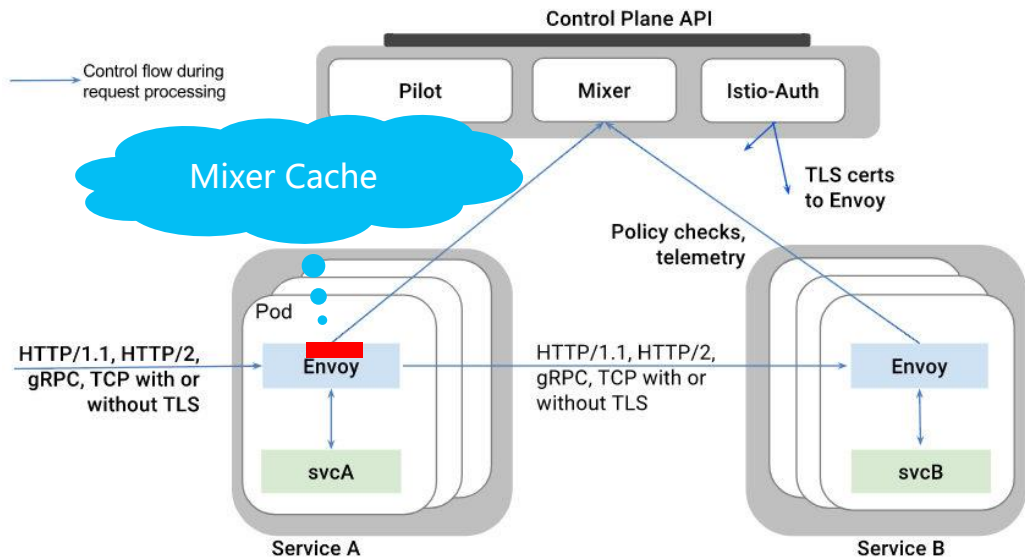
Control Plane API

Control flow during request processing

Pilot

Mixer

Istio-Auth

Mixer Cache

TLS certs to Envoy

Policy checks, telemetry

Pod

HTTP/1.1, HTTP/2, gRPC, TCP with or without TLS

Envoy

HTTP/1.1, HTTP/2, gRPC, TCP with or without TLS

Envoy

svcA

svcB

Service A

Service B